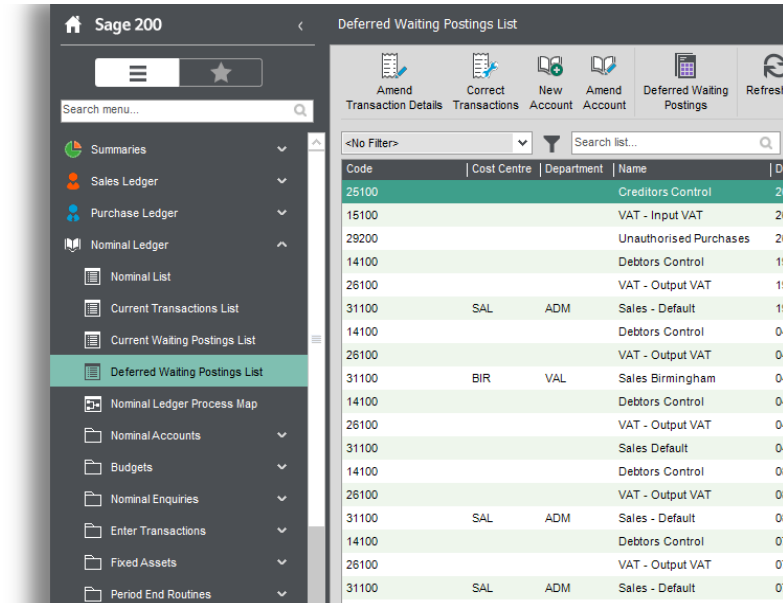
Sage 200

Search menu...

Summaries
Sales Ledger
Purchase Ledger
Nominal Ledger
Nominal List
Current Transactions List
Current Waiting Postings List
Deferred Waiting Postings List
Nominal Ledger Process Map
Nominal Accounts
Budgets
Nominal Enquiries
Enter Transactions
Fixed Assets
Period End Routines

Deferred Waiting Postings List

Amend Transaction Details
Correct Transactions
New Account
Amend Account
Deferred Waiting Postings
Refresh

<No Filter>
Search list...

| Code | Cost Centre | Department | Name | D |
|---|---|---|---|---|
| 25100 | | | Creditors Control | 2 |
| 15100 | | | VAT - Input VAT | 2 |
| 29200 | | | Unauthorised Purchases | 2 |
| 14100 | | | Debtors Control | 1 |
| 26100 | | | VAT - Output VAT | 1 |
| 31100 | SAL | ADM | Sales - Default | 1 |
| 14100 | | | Debtors Control | 0 |
| 26100 | | | VAT - Output VAT | 0 |
| 31100 | BIR | VAL | Sales Birmingham | 0 |
| 14100 | | | Debtors Control | 0 |
| 26100 | | | VAT - Output VAT | 0 |
| 31100 | | | Sales Default | 0 |
| 14100 | | | Debtors Control | 0 |
| 26100 | | | VAT - Output VAT | 0 |
| 31100 | SAL | ADM | Sales - Default | 0 |
| 14100 | | | Debtors Control | 0 |
| 26100 | | | VAT - Output VAT | 0 |
| 31100 | SAL | ADM | Sales - Default | 0 |